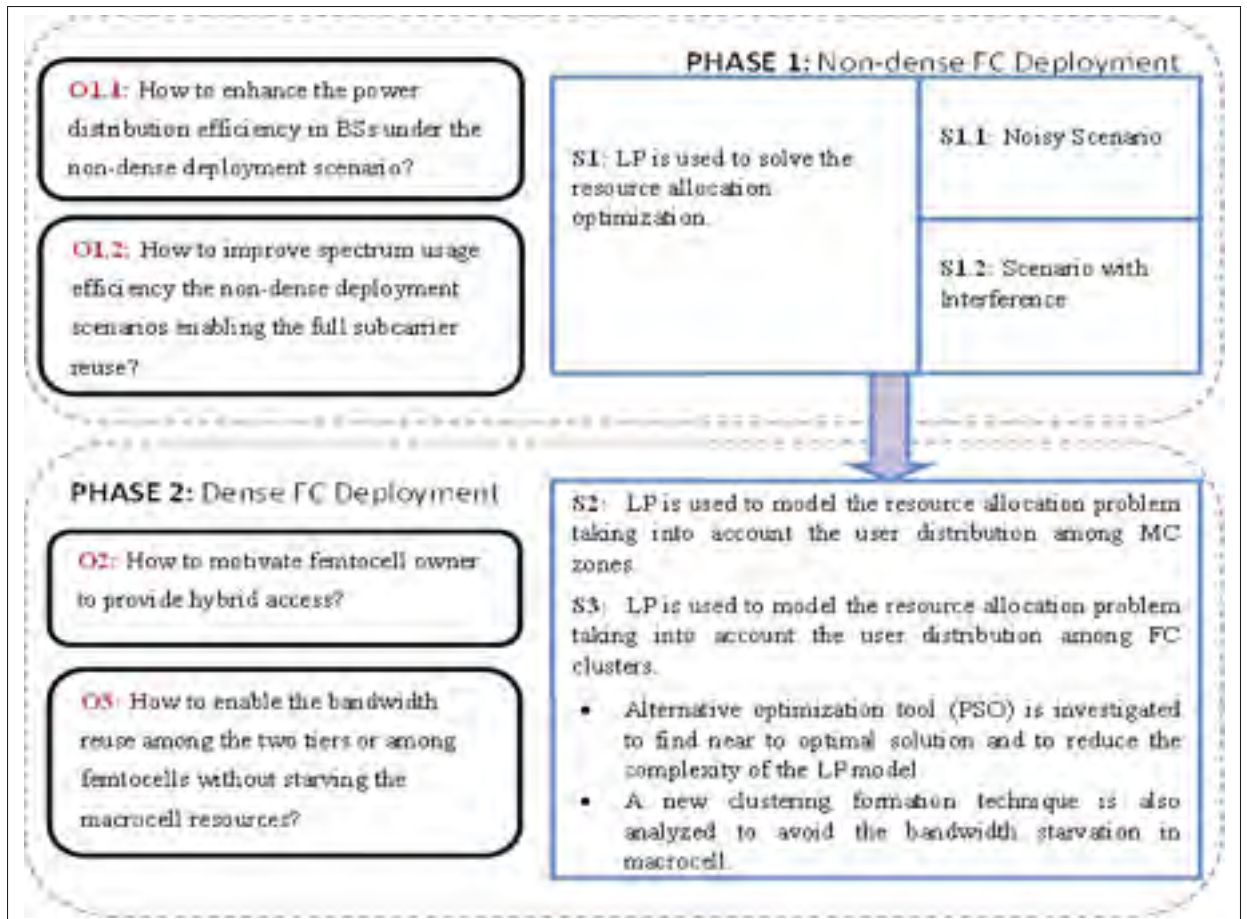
PHASE 1: Non-dense FC Deployment

O1.1: How to enhance the power distribution efficiency in BSs under the non-dense deployment scenario?

O1.2: How to improve spectrum usage efficiency the non-dense deployment scenarios enabling the full subcarrier reuse?

S1: LP is used to solve the resource allocation optimization.

S1.1: Noisy Scenario

S1.2: Scenario with Interference

PHASE 2: Dense FC Deployment

O2: How to motivate femtocell owner to provide hybrid access?

O3: How to enable the bandwidth reuse among the two tiers or among femtocells without starving the macrocell resources?

S2: LP is used to model the resource allocation problem taking into account the user distribution among MC zones.

S3: LP is used to model the resource allocation problem taking into account the user distribution among FC clusters.

• Alternative optimization tool (PSO) is investigated to find near to optimal solution and to reduce the complexity of the LP model.
• A new clustering formation technique is also analyzed to avoid the bandwidth starvation in macrocell.